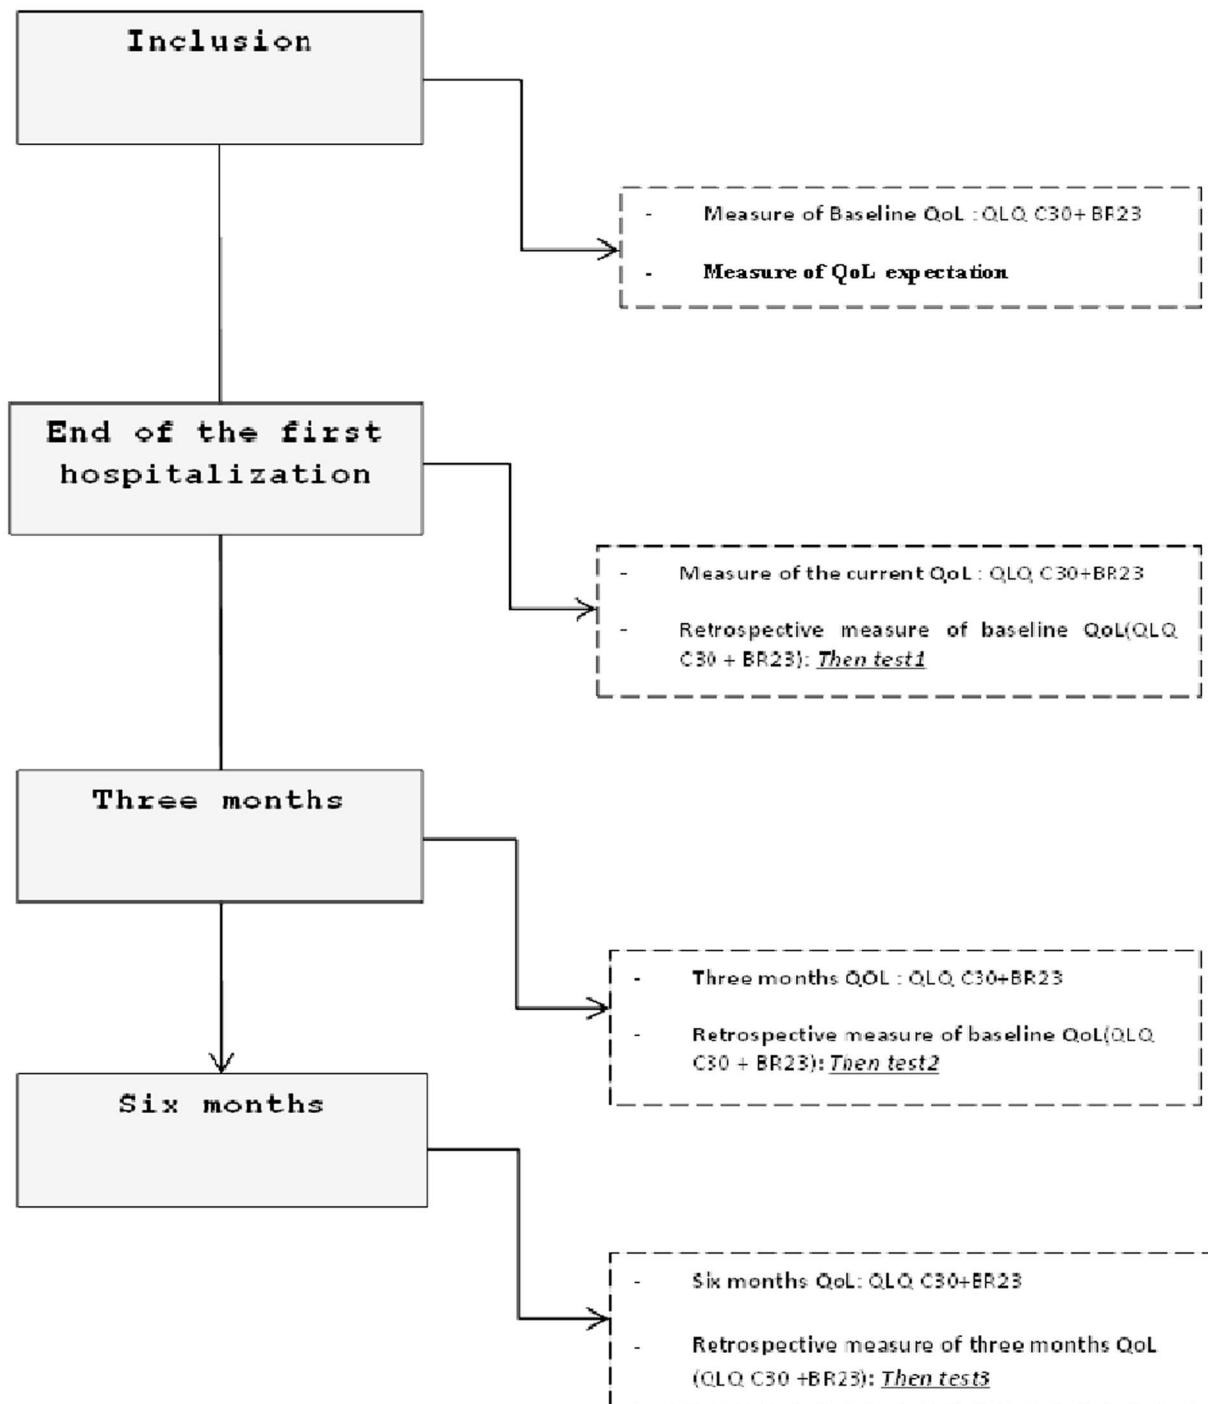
Inclusion

- Measure of Baseline QoL : QLQ C30+ BR23
- **Measure of QoL expectation**

End of the first hospitalization

- Measure of the current QoL : QLQ C30+BR23
- Retrospective measure of baseline QoL(QLQ C30 + BR23): *Then test1*

Three months

- Three months QOL : QLQ C30+BR23
- Retrospective measure of baseline QoL(QLQ C30 + BR23): *Then test2*

Six months

- Six months QoL: QLQ C30+BR23
- Retrospective measure of three months QoL (QLQ C30 +BR23): *Then test3*